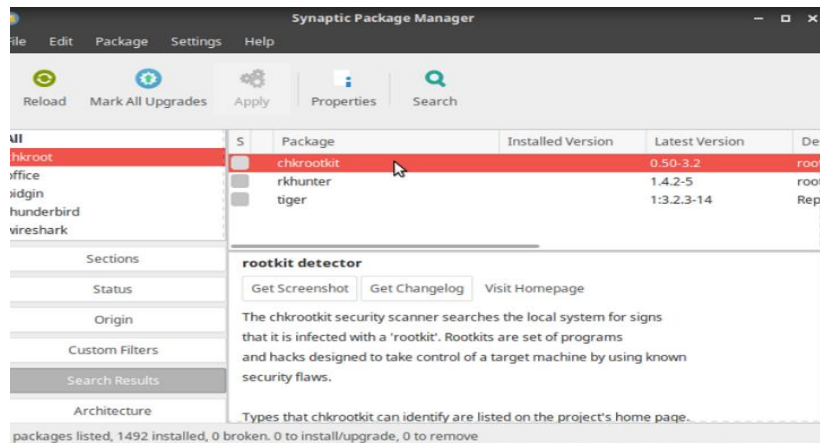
Synaptic Package Manager

ile Edit Package Settings Help

Reload Mark All Upgrades Apply Properties Search

All
hkroot
office
oidgin
hunderbird
vireshark

| S | Package | Installed Version | Latest Version | De |
|---|---|---|---|---|
| | chkrootkit | | 0.50-3.2 | root |
| | rkhunter | | 1.4.2-5 | root |
| | tiger | | 1:3.2.3-14 | Rep |

Sections
Status
Origin
Custom Filters
Search Results
Architecture

rootkit detector

Get Screenshot Get Changelog Visit Homepage

The chkrootkit security scanner searches the local system for signs that it is infected with a 'rootkit'. Rootkits are set of programs and hacks designed to take control of a target machine by using known security flaws.

Types that chkrootkit can identify are listed on the project's home page.

packages listed, 1492 installed, 0 broken. 0 to install/upgrade, 0 to remove